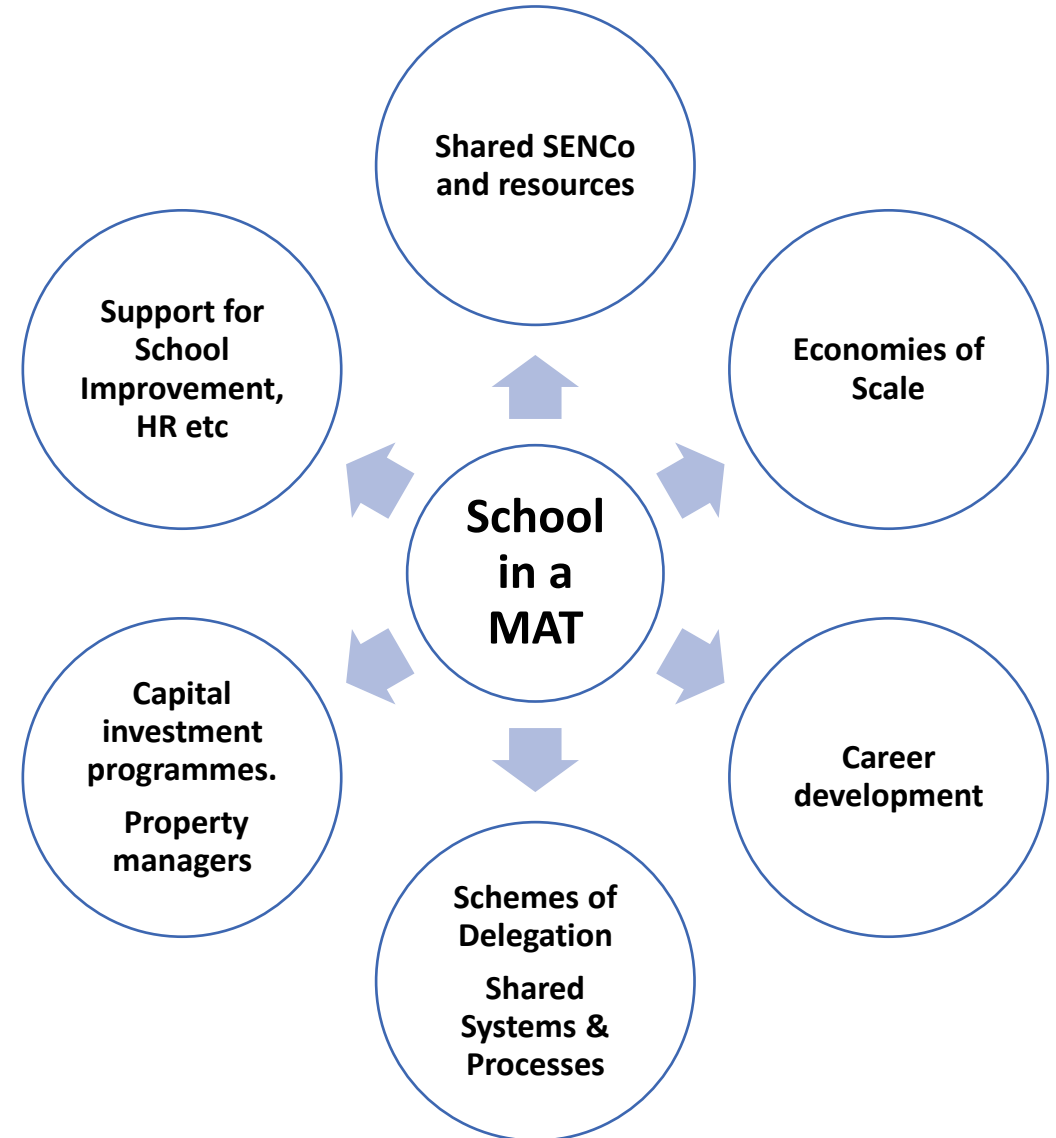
School in a MAT

Shared SENCo and resources

Economies of Scale

Career development

Schemes of Delegation

Shared Systems & Processes

Capital investment programmes.

Property managers

Support for School Improvement, HR etc